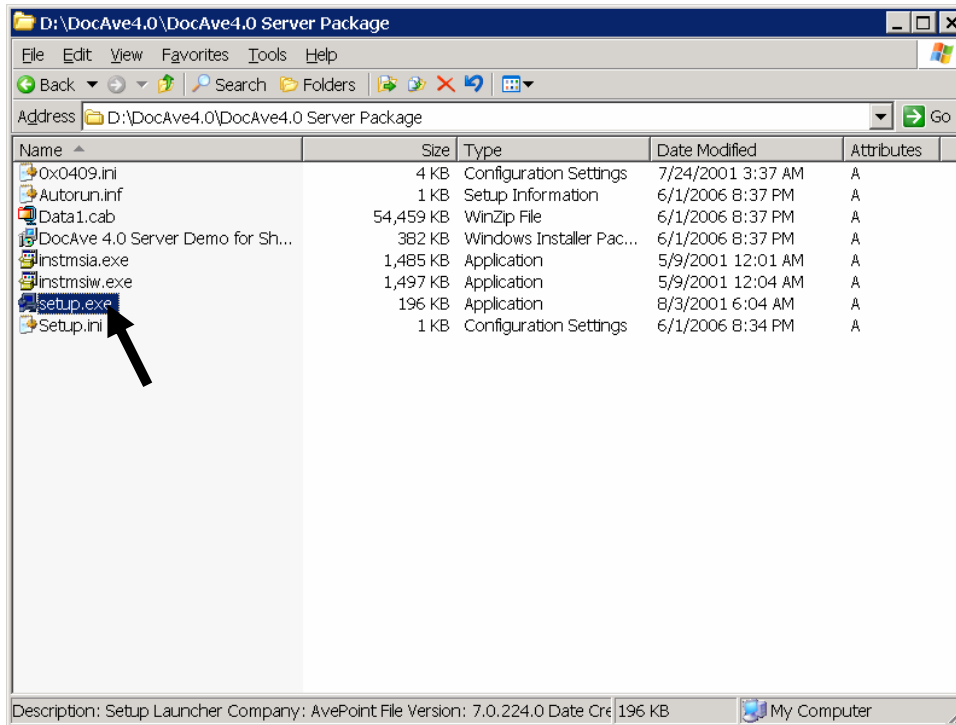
D:\DocAve4.0\DocAve4.0 Server Package

File Edit View Favorites Tools Help

Back Search Folders

Address D:\DocAve4.0\DocAve4.0 Server Package Go

| Name | Size | Type | Date Modified | Attributes |
|---|---|---|---|---|
| 0x0409.ini | 4 KB | Configuration Settings | 7/24/2001 3:37 AM | A |
| Autorun.inf | 1 KB | Setup Information | 6/1/2006 8:37 PM | A |
| Data1.cab | 54,459 KB | WinZip File | 6/1/2006 8:37 PM | A |
| DocAve 4.0 Server Demo for Sh... | 382 KB | Windows Installer Pac... | 6/1/2006 8:37 PM | A |
| instmsia.exe | 1,485 KB | Application | 5/9/2001 12:01 AM | A |
| instmsiw.exe | 1,497 KB | Application | 5/9/2001 12:04 AM | A |
| setup.exe | 196 KB | Application | 8/3/2001 6:04 AM | A |
| Setup.ini | 1 KB | Configuration Settings | 6/1/2006 8:34 PM | A |

Description: Setup Launcher Company: AvePoint File Version: 7.0.224.0 Date Cre 196 KB My Computer